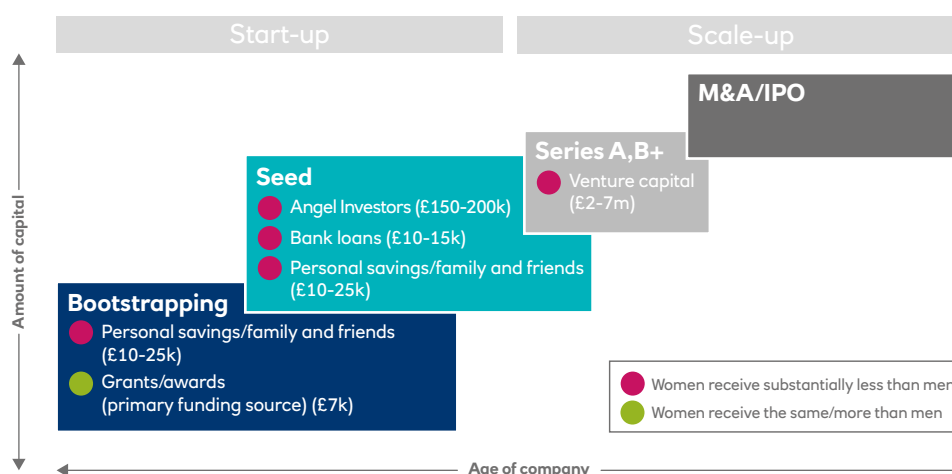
Start-up

Scale-up

M&A/IPO

Series A,B+

Venture capital (£2-7m)

Seed

Angel Investors (£150-200k)

Bank loans (£10-15k)

Personal savings/family and friends (£10-25k)

Bootstrapping

Personal savings/family and friends (£10-25k)

Grants/awards (primary funding source) (£7k)

Women receive substantially less than men

Women receive the same/more than men

Amount of capital

Age of company